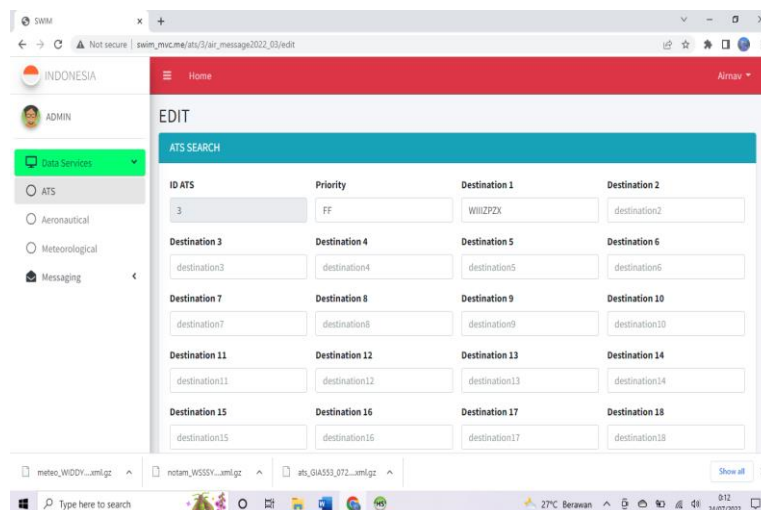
SWIM × +

Not secure | swim_mvc.me/ats/3/air_message2022_03/edit

INDONESIA

Home

Airnav

ADMIN

Data Services

ATS

Aeronautical

Meteorological

Messaging

EDIT

ATS SEARCH

| ID ATS | Priority | Destination 1 | Destination 2 |
|---|---|---|---|
| 3 | FF | WIIIZPZX | destination2 |
| Destination 3 | Destination 4 | Destination 5 | Destination 6 |
| destination3 | destination4 | destination5 | destination6 |
| Destination 7 | Destination 8 | Destination 9 | Destination 10 |
| destination7 | destination8 | destination9 | destination10 |
| Destination 11 | Destination 12 | Destination 13 | Destination 14 |
| destination11 | destination12 | destination13 | destination14 |
| Destination 15 | Destination 16 | Destination 17 | Destination 18 |
| destination15 | destination16 | destination17 | destination18 |

meteo_WIDDY....xml.gz

notam_WSSSY....xml.gz

ats_GIA553_072....xml.gz

Show all

Type here to search

27°C Berawan

0:12

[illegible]